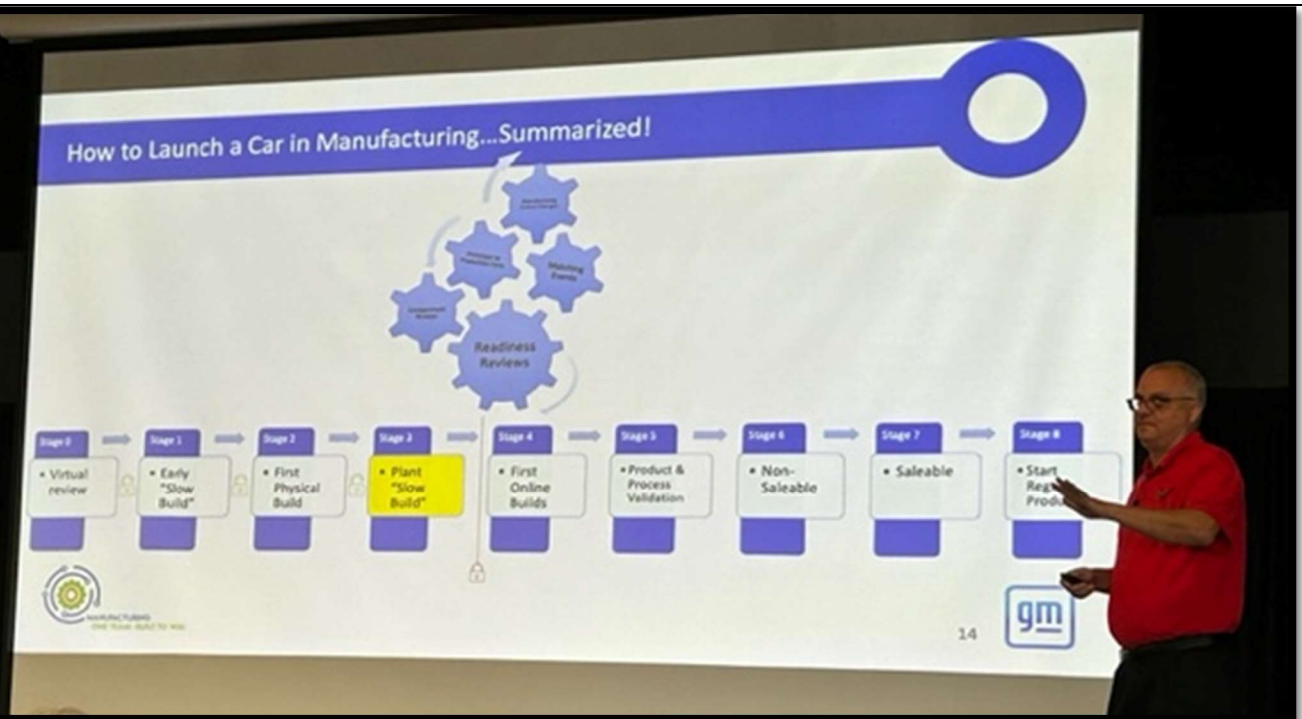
How to Launch a Car in Manufacturing...Summarized!

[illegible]

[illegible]

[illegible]

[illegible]

Readiness Reviews

Stage 0
• Virtual review

Stage 1
• Early "Slow Build"

Stage 2
• First Physical Build

Stage 3
• Plant "Slow Build"

Stage 4
• First Online Builds

Stage 5
• Product & Process Validation

Stage 6
• Non-Saleable

Stage 7
• Saleable

Stage 8
• Start Reg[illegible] Produ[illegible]

MANUFACTURING
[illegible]

14

gm